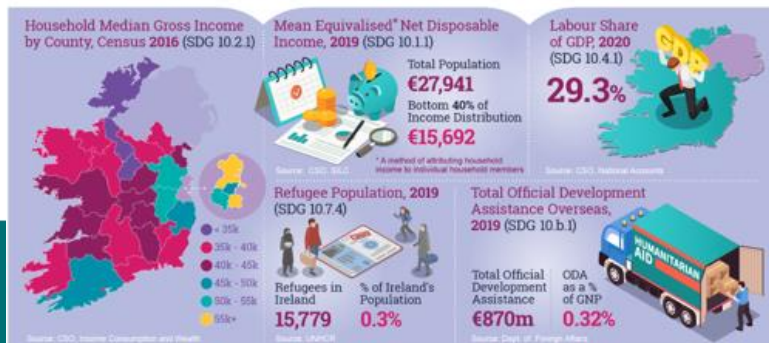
Household Median Gross Income by County, Census 2016 (SDG 10.2.1)

< 35k
35k - 40k
40k - 45k
45k - 50k
50k - 55k
55k+

Source: CSO, Income Consumption and Wealth

Mean Equivalised* Net Disposable Income, 2019 (SDG 10.1.1)

Total Population
€27,941
Bottom 40% of Income Distribution
€15,692

Source: CSO, SILC

* A method of attributing household income to individual household members

Labour Share of GDP, 2020 (SDG 10.4.1)

GDP

29.3%

Source: CSO, National Accounts

Refugee Population, 2019 (SDG 10.7.4)

Refugees in Ireland
15,779
% of Ireland's Population
0.3%

Source: UNHCR

Total Official Development Assistance Overseas, 2019 (SDG 10.b.1)

HUMANITARIAN AID

Total Official Development Assistance
€870m
ODA as a % of GNP
0.32%

Source: Dept. of Foreign Affairs